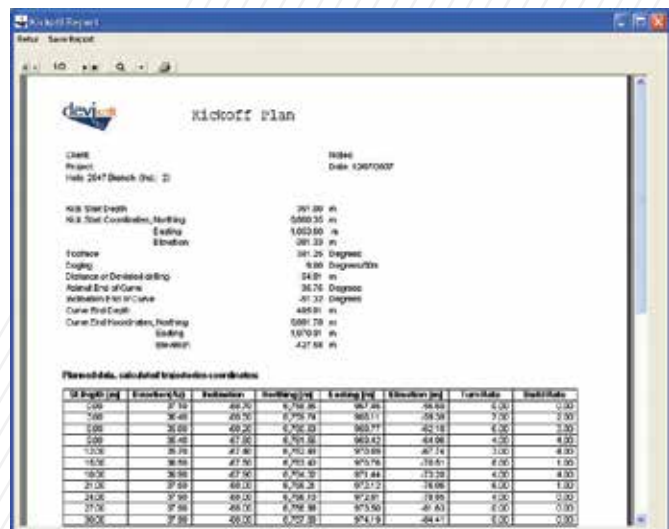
Kickoff Report

Setup Save Report

1/3

devi

Kickoff Plan

Client:
Project:
Hole: 2047 Branch (Incl. 2)

Nobed
Date: 13/07/2007

Kick Start Depth 391.00 m
Kick Start Coordinates, Northing 5,660.35 m
Easting 1,003.00 m
Elevation -381.33 m
Toolface 301.26 Degrees
Dogleg 9.00 Degrees/30m
Distance or Deviated drilling 34.91 m
Azimuth End of Curve 36.76 Degrees
Inclination End of Curve -81.32 Degrees
Curve End Depth 469.91 m
Curve End Coordinates, Northing 5,681.78 m
Easting 1,070.91 m
Elevation -427.58 m

Planned data, calculated trajectories coordinates

| St Depth (m) | Direction(Az) | Inclination | Northing(m) | Easting (m) | Elevation (m) | Turn Rate | Build Rate |
|---|---|---|---|---|---|---|---|
| 0.00 | 37.50 | -69.70 | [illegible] | 967.86 | -56.60 | 0.00 | 0.00 |
| 3.00 | 36.40 | -69.50 | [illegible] | 968.11 | -59.50 | 2.00 | 2.00 |
| 6.00 | 36.60 | -69.20 | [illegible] | 968.77 | -62.18 | 4.00 | 2.00 |
| 9.00 | 36.40 | -67.80 | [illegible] | 969.42 | -64.96 | 4.00 | 4.00 |
| 12.00 | 35.70 | -67.60 | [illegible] | 970.69 | -67.74 | 3.00 | 4.00 |
| 15.00 | 36.50 | -67.50 | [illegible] | 970.76 | -70.51 | 6.00 | 1.00 |
| 18.00 | 36.50 | -67.90 | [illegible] | 971.44 | -73.28 | 4.00 | 2.00 |
| 21.00 | 37.60 | -68.00 | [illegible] | 972.12 | -76.06 | 6.00 | 1.00 |
| 24.00 | 37.90 | -68.00 | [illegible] | 972.81 | -78.85 | 4.00 | 0.00 |
| 27.00 | 37.90 | -68.00 | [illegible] | 973.50 | -81.63 | 0.00 | 0.00 |
| 30.00 | 37.80 | -68.00 | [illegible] | 974.19 | -84.41 | 0.00 | 0.00 |